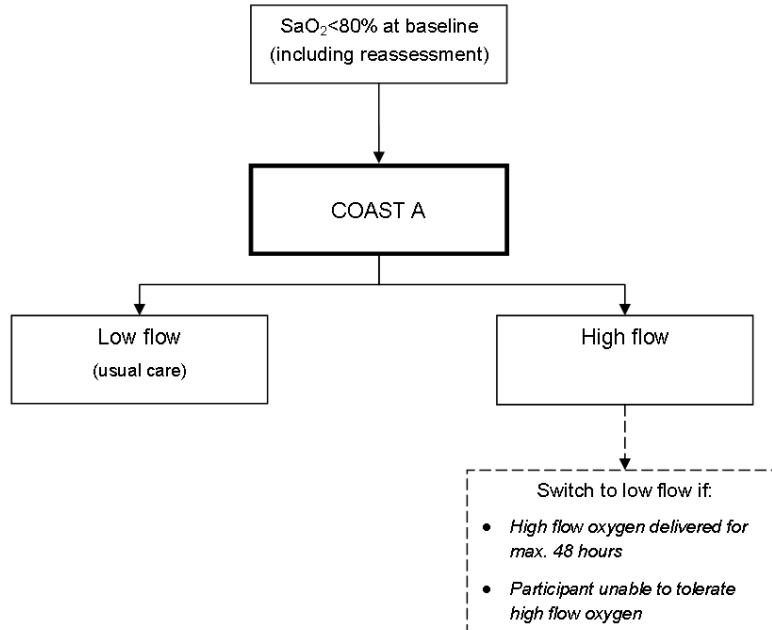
$SaO_2$<80% at baseline (including reassessment)

COAST A

Low flow
(usual care)

High flow

Switch to low flow if:

- High flow oxygen delivered for max. 48 hours
- Participant unable to tolerate high flow oxygen